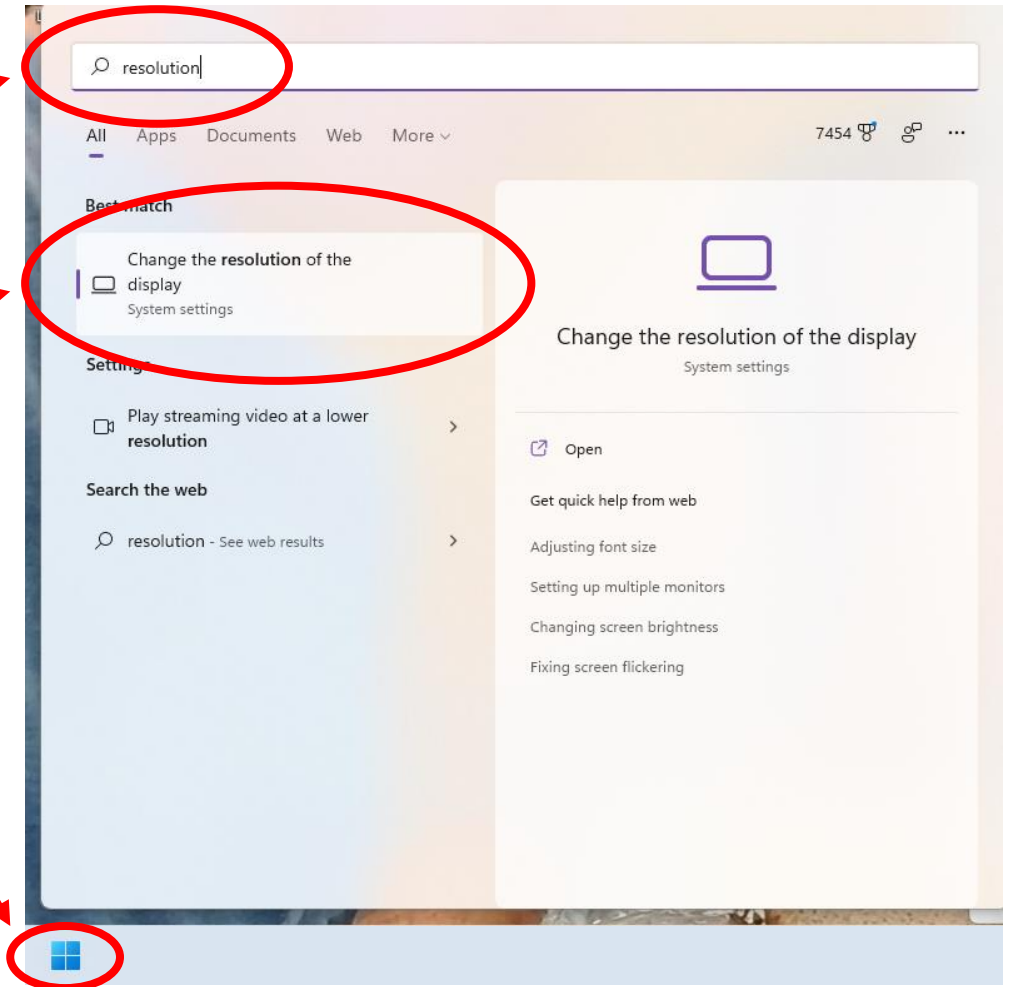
resolution

All Apps Documents Web More

7454

Best match

Change the resolution of the display
System settings

Settings

Play streaming video at a lower resolution

Search the web

resolution - See web results

Change the resolution of the display
System settings

Open

Get quick help from web

Adjusting font size

Setting up multiple monitors

Changing screen brightness

Fixing screen flickering